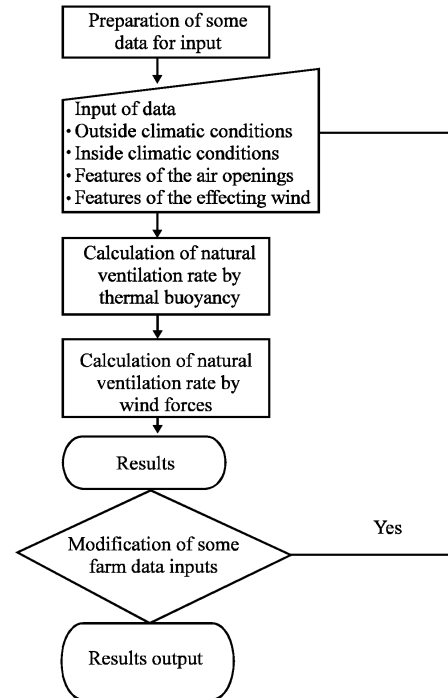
Preparation of some data for input

Input of data
• Outside climatic conditions
• Inside climatic conditions
• Features of the air openings
• Features of the effecting wind

Calculation of natural ventilation rate by thermal buoyancy

Calculation of natural ventilation rate by wind forces

Results

Modification of some farm data inputs

Yes

Results output